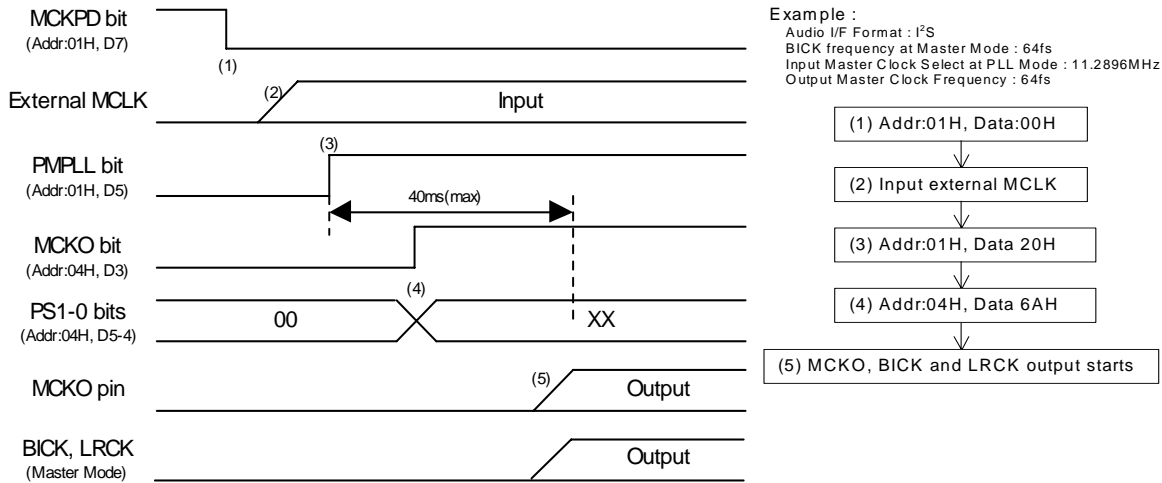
MCKPD bit
(Addr:01H, D7)

(1)

External MCLK

(2)

Input

PMPLL bit
(Addr:01H, D5)

(3)

40ms(max)

MCKO bit
(Addr:04H, D3)

PS1-0 bits
(Addr:04H, D5-4)

(4)

00

XX

MCKO pin

(5)

Output

BICK, LRCK
(Master Mode)

Output

Example :
Audio I/F Format : $I^2S$
BICK frequency at Master Mode : 64fs
Input Master Clock Select at PLL Mode : 11.2896MHz
Output Master Clock Frequency : 64fs

(1) Addr:01H, Data:00H

(2) Input external MCLK

(3) Addr:01H, Data 20H

(4) Addr:04H, Data 6AH

(5) MCKO, BICK and LRCK output starts